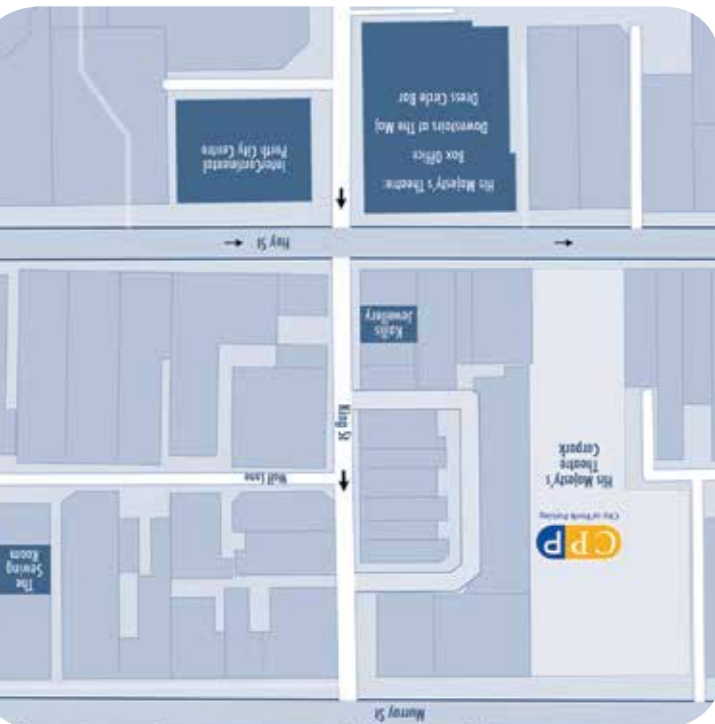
InterContinental Perth City Centre

His Majesty's Theatre: Box Office Downstairs at The Maj Dress Circle Bar

Hay St

Kailis Jewellery

King St

Wolf Lane

His Majesty's Theatre Carpark

CPP City of Perth Parking

The Sewing Room

Murray St